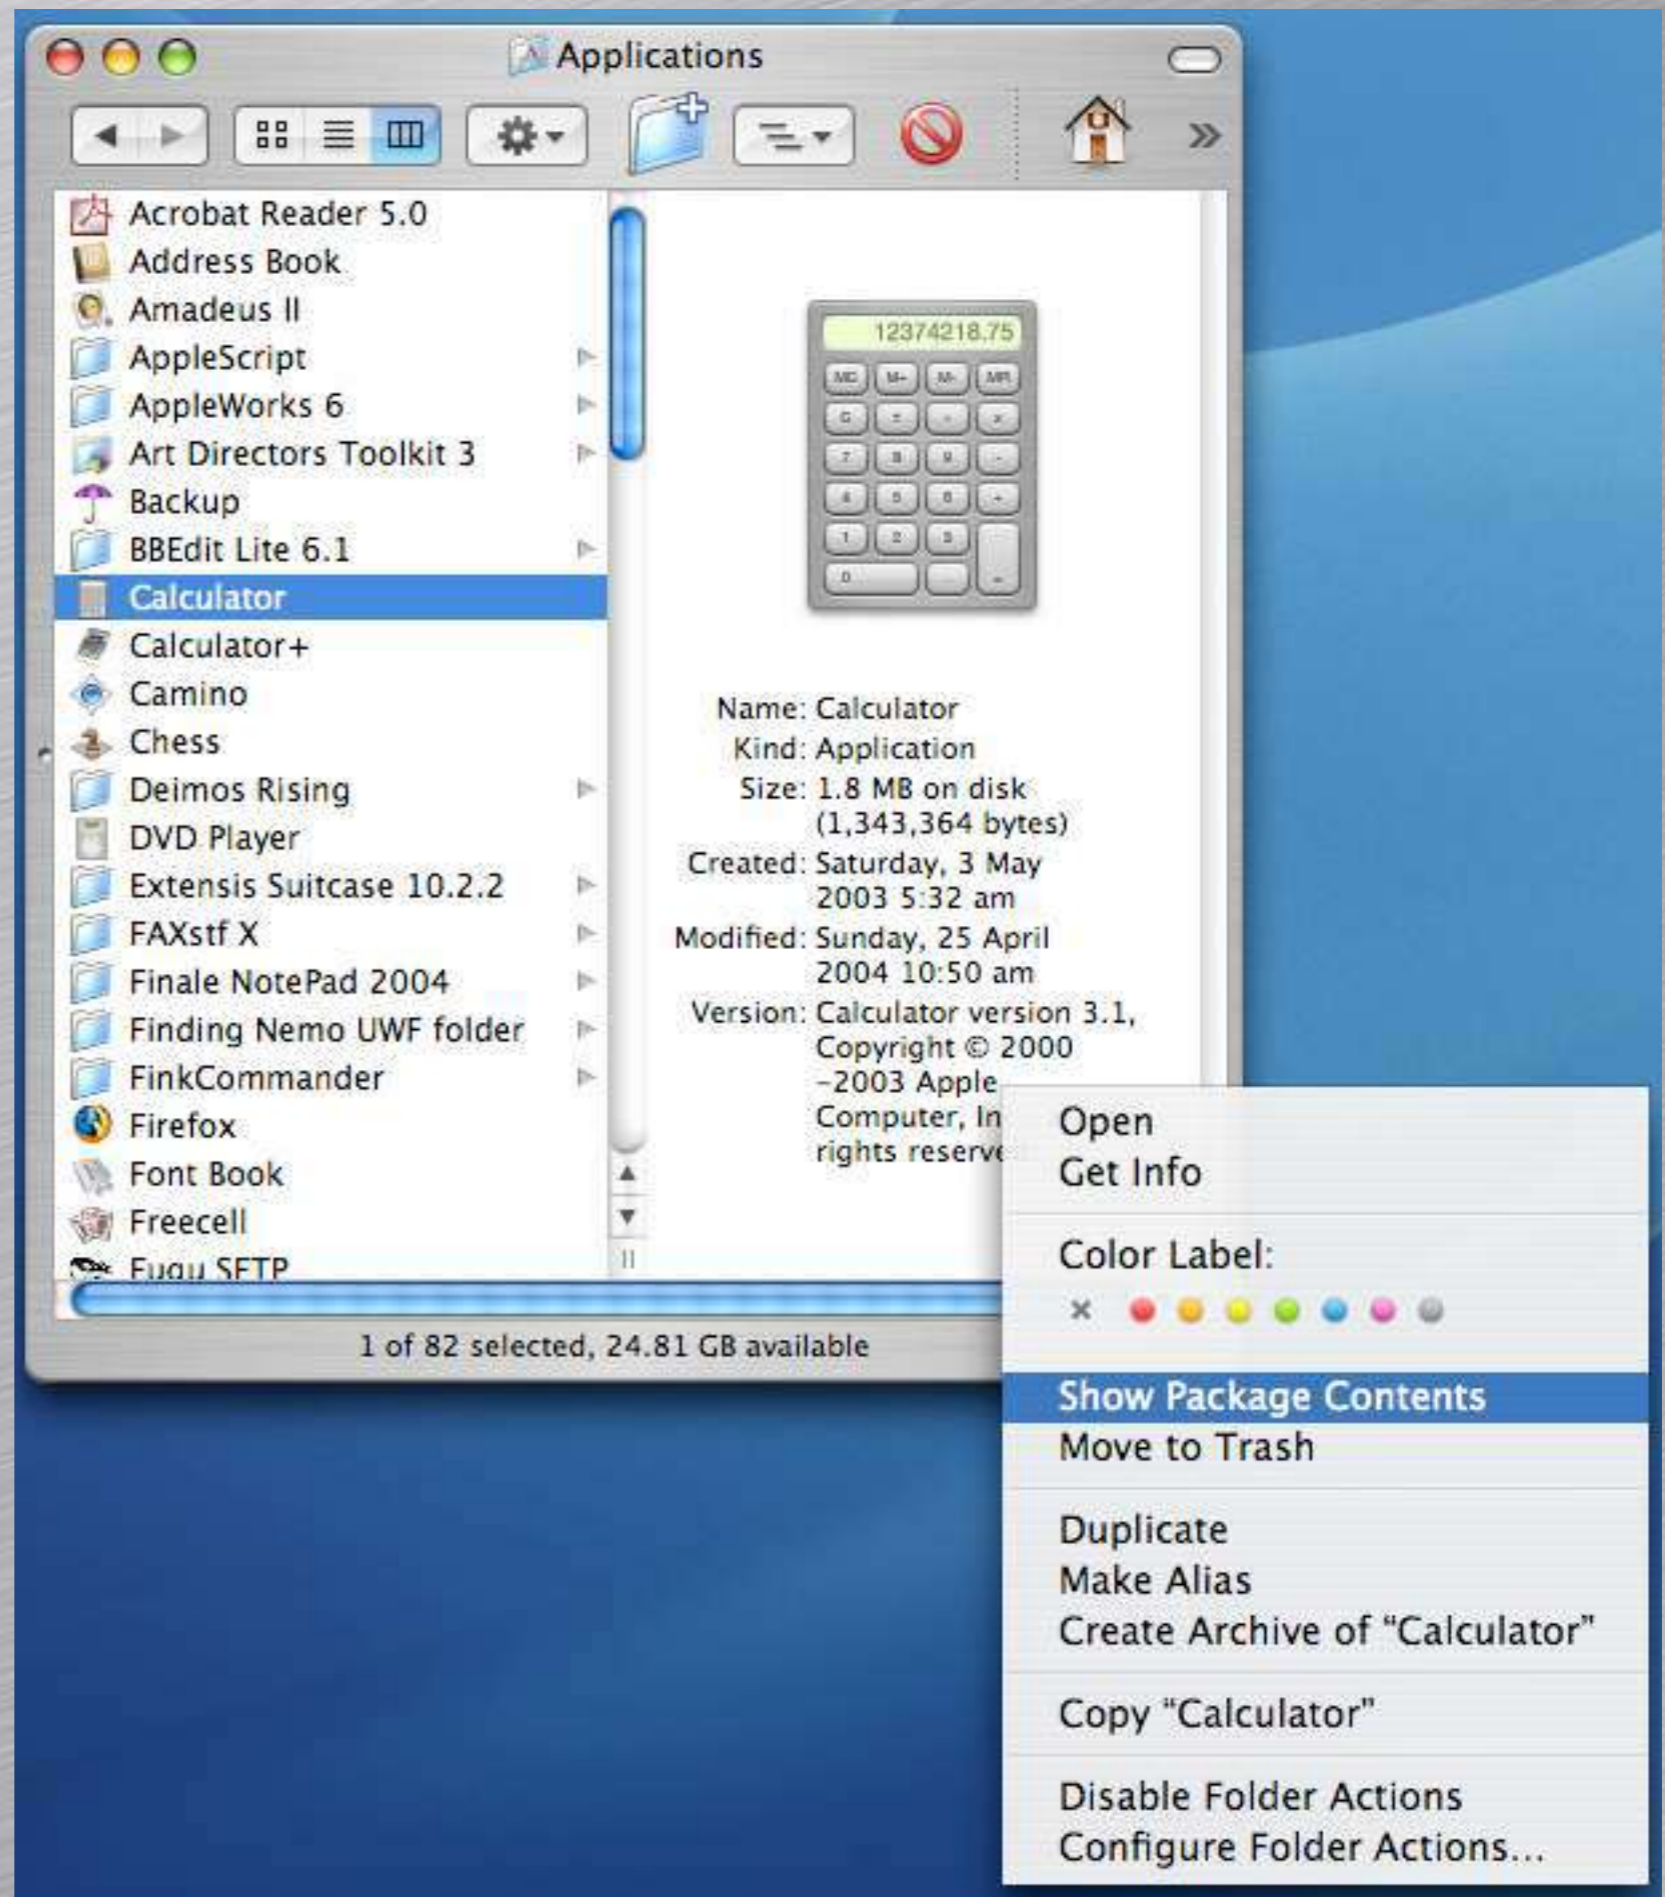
Applications

Acrobat Reader 5.0
Address Book
Amadeus II
AppleScript
AppleWorks 6
Art Directors Toolkit 3
Backup
BBEdit Lite 6.1
Calculator
Calculator+
Camino
Chess
Deimos Rising
DVD Player
Extensis Suitcase 10.2.2
FAXstf X
Finale NotePad 2004
Finding Nemo UWF folder
FinkCommander
Firefox
Font Book
Freecell
Fugu SFTP

12374218.75

Name: Calculator
Kind: Application
Size: 1.8 MB on disk (1,343,364 bytes)
Created: Saturday, 3 May 2003 5:32 am
Modified: Sunday, 25 April 2004 10:50 am
Version: Calculator version 3.1, Copyright © 2000 -2003 Apple Computer, In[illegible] rights reserv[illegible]

1 of 82 selected, 24.81 GB available

Open
Get Info
Color Label:
×
Show Package Contents
Move to Trash
Duplicate
Make Alias
Create Archive of "Calculator"
Copy "Calculator"
Disable Folder Actions
Configure Folder Actions...